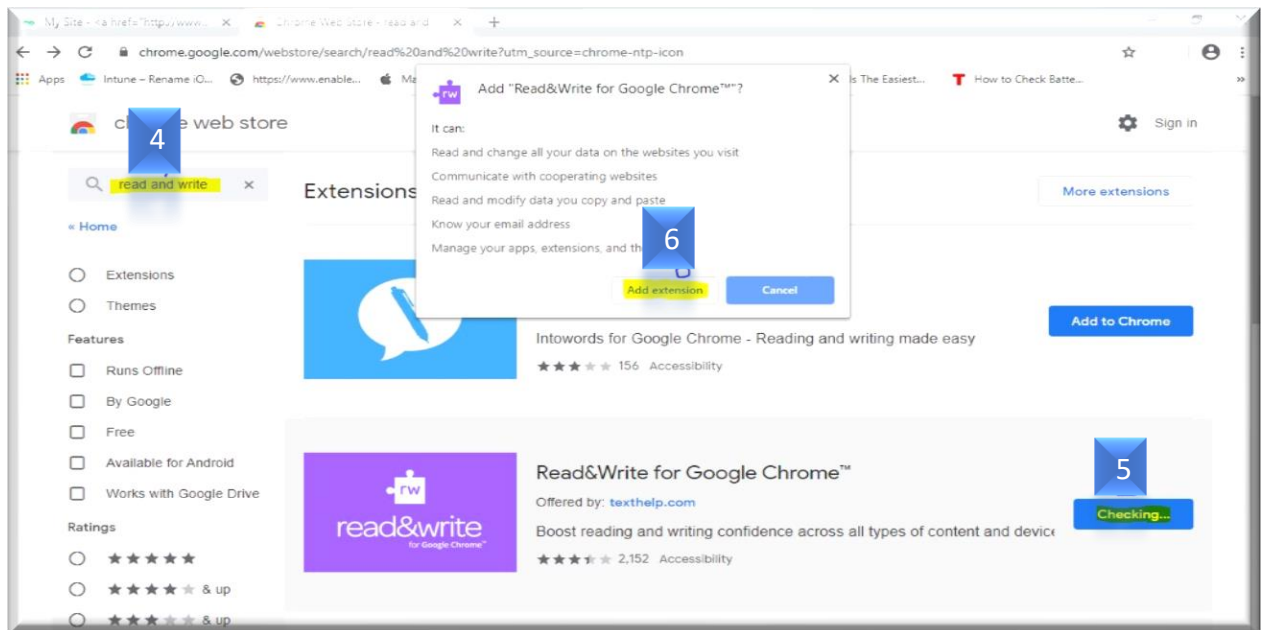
My Site - <a href="https://www... ×
Chrome Web Store - read and ×
+

chrome.google.com/webstore/search/read%20and%20write?utm_source=chrome-ntp-icon

Apps
Intune – Rename iO...
https://www.enable...
Ma
Is The Easiest...
How to Check Batte...
»

ch web store
4
Sign in

read and write
×
« Home

Extensions
Themes

Features
Runs Offline
By Google
Free
Available for Android
Works with Google Drive

Ratings
★★★★★
★★★★★ & up
★★★★★ & up

Extensions
More extensions

Add "Read&Write for Google Chrome™"?
×
It can:
Read and change all your data on the websites you visit
Communicate with cooperating websites
Read and modify data you copy and paste
Know your email address
Manage your apps, extensions, and th
6
Add extension
Cancel

Intowords for Google Chrome - Reading and writing made easy
★★★★★ 156 Accessibility
Add to Chrome

read&write
for Google Chrome™
Read&Write for Google Chrome™
Offered by: texthelp.com
Boost reading and writing confidence across all types of content and device
★★★★★ 2,152 Accessibility
5
Checking...